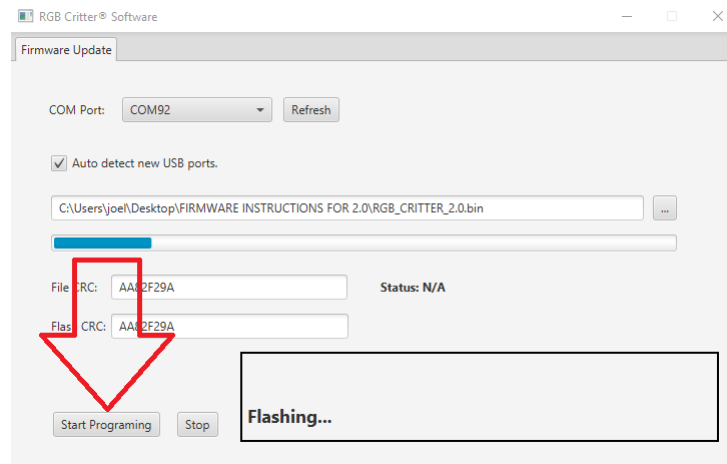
RGB Critter® Software

Firmware Update

COM Port: COM92 Refresh

Auto detect new USB ports.

C:\Users\joel\Desktop\FIRMWARE INSTRUCTIONS FOR 2.0\RGB_CRITTER_2.0.bin ...

File CRC: AA82F29A

Status: N/A

Flash CRC: AA82F29A

Start Programing Stop

Flashing...